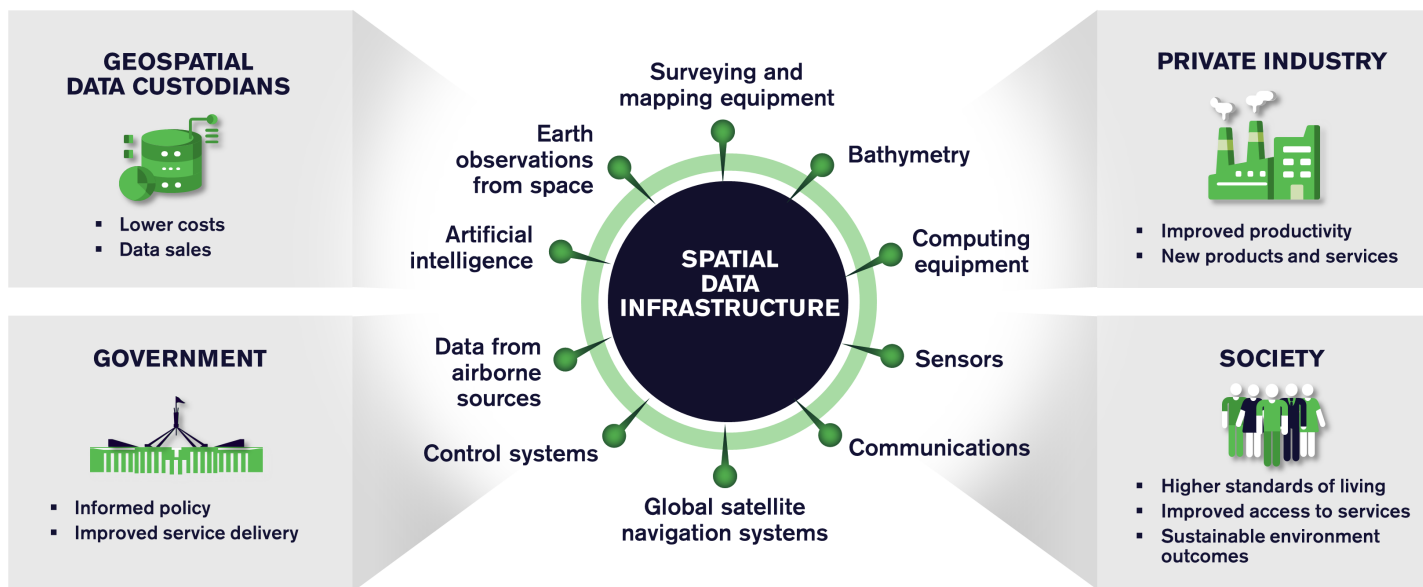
GEOSPATIAL DATA CUSTODIANS

- Lower costs
- Data sales

GOVERNMENT

- Informed policy
- Improved service delivery

Surveying and mapping equipment

Earth observations from space

Bathymetry

Artificial intelligence

Computing equipment

SPATIAL DATA INFRASTRUCTURE

Data from airborne sources

Sensors

Control systems

Communications

Global satellite navigation systems

PRIVATE INDUSTRY

- Improved productivity
- New products and services

SOCIETY

- Higher standards of living
- Improved access to services
- Sustainable environment outcomes